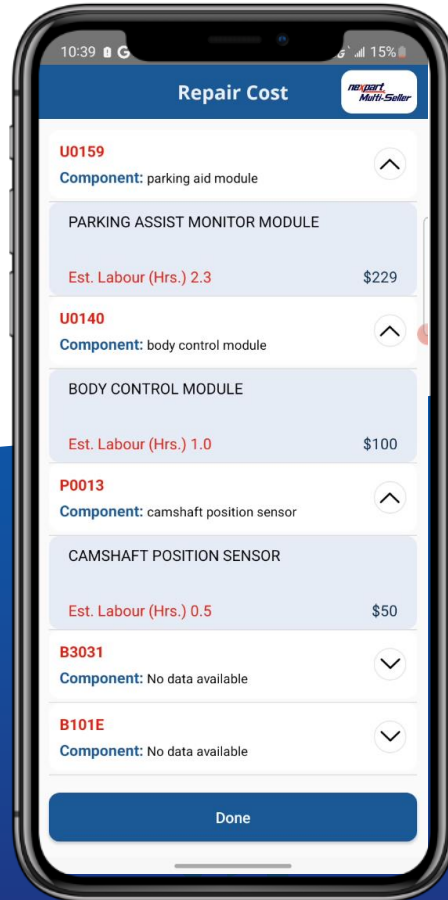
10:39 G
15%

Repair Cost

nexpart Multi-Seller

U0159
Component: parking aid module

PARKING ASSIST MONITOR MODULE
Est. Labour (Hrs.) 2.3
$229

U0140
Component: body control module

BODY CONTROL MODULE
Est. Labour (Hrs.) 1.0
$100

P0013
Component: camshaft position sensor

CAMSHAFT POSITION SENSOR
Est. Labour (Hrs.) 0.5
$50

B3031
Component: No data available

B101E
Component: No data available

Done